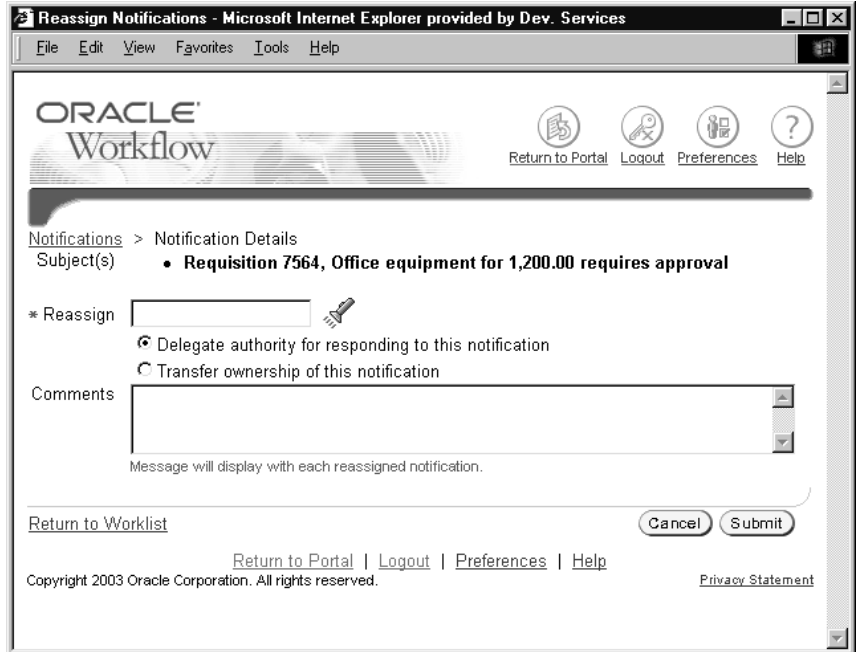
Reassign Notifications - Microsoft Internet Explorer provided by Dev. Services

File Edit View Favorites Tools Help

ORACLE
Workflow

Return to Portal Logout Preferences Help

Notifications > Notification Details

Subject(s) • Requisition 7564, Office equipment for 1,200.00 requires approval

* Reassign

Delegate authority for responding to this notification

Transfer ownership of this notification

Comments

Message will display with each reassigned notification.

Return to Worklist

Cancel Submit

Return to Portal | Logout | Preferences | Help

Copyright 2003 Oracle Corporation. All rights reserved.

Privacy Statement